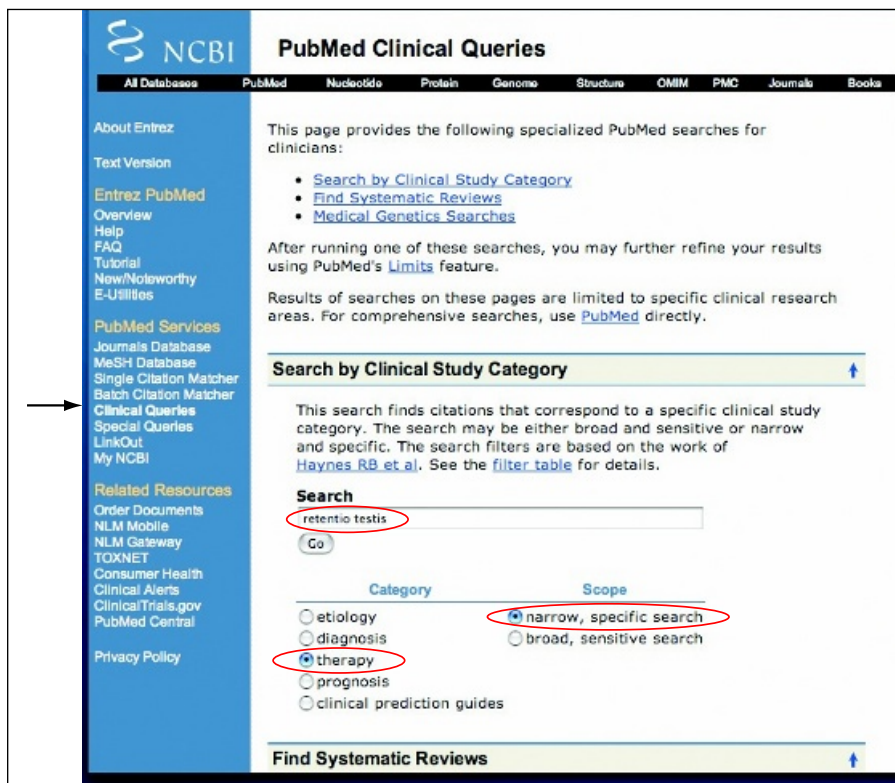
NCBI

PubMed Clinical Queries

All Databases PubMed Nucleotide Protein Genome Structure OMIM PMC Journals Books

About Entrez

Text Version

Entrez PubMed
Overview
Help
FAQ
Tutorial
New/Noteworthy
E-Utilities

PubMed Services
Journals Database
MeSH Database
Single Citation Matcher
Batch Citation Matcher
Clinical Queries
Special Queries
LinkOut
My NCBI

Related Resources
Order Documents
NLM Mobile
NLM Gateway
TOXNET
Consumer Health
Clinical Alerts
ClinicalTrials.gov
PubMed Central

Privacy Policy

This page provides the following specialized PubMed searches for clinicians:

• Search by Clinical Study Category
• Find Systematic Reviews
• Medical Genetics Searches

After running one of these searches, you may further refine your results using PubMed's Limits feature.

Results of searches on these pages are limited to specific clinical research areas. For comprehensive searches, use PubMed directly.

Search by Clinical Study Category

This search finds citations that correspond to a specific clinical study category. The search may be either broad and sensitive or narrow and specific. The search filters are based on the work of Haynes RB et al. See the filter table for details.

Search
retentio testis
Go

Category
etiology
diagnosis
therapy
prognosis
clinical prediction guides

Scope
narrow, specific search
broad, sensitive search

Find Systematic Reviews